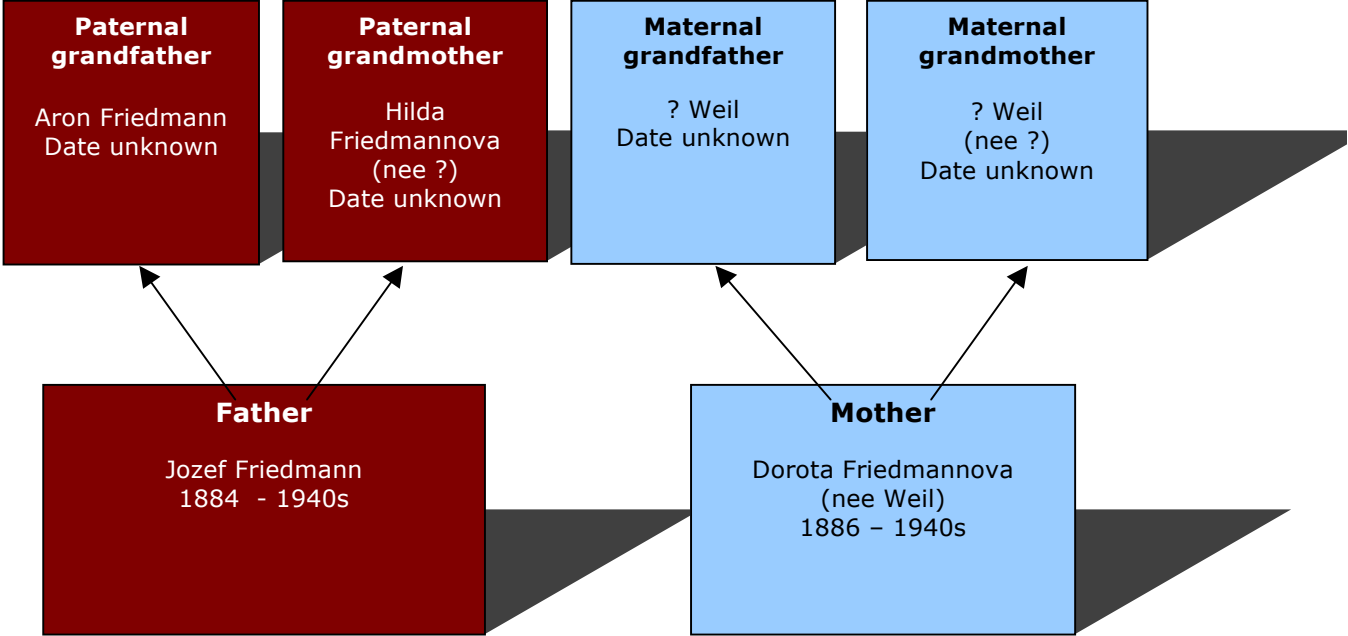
Paternal grandfather

Aron Friedmann
Date unknown

Paternal grandmother

Hilda Friedmannova
(nee ?)
Date unknown

Maternal grandfather

? Weil
Date unknown

Maternal grandmother

? Weil
(nee ?)
Date unknown

Father

Jozef Friedmann
1884 - 1940s

Mother

Dorota Friedmannova
(nee Weil)
1886 – 1940s